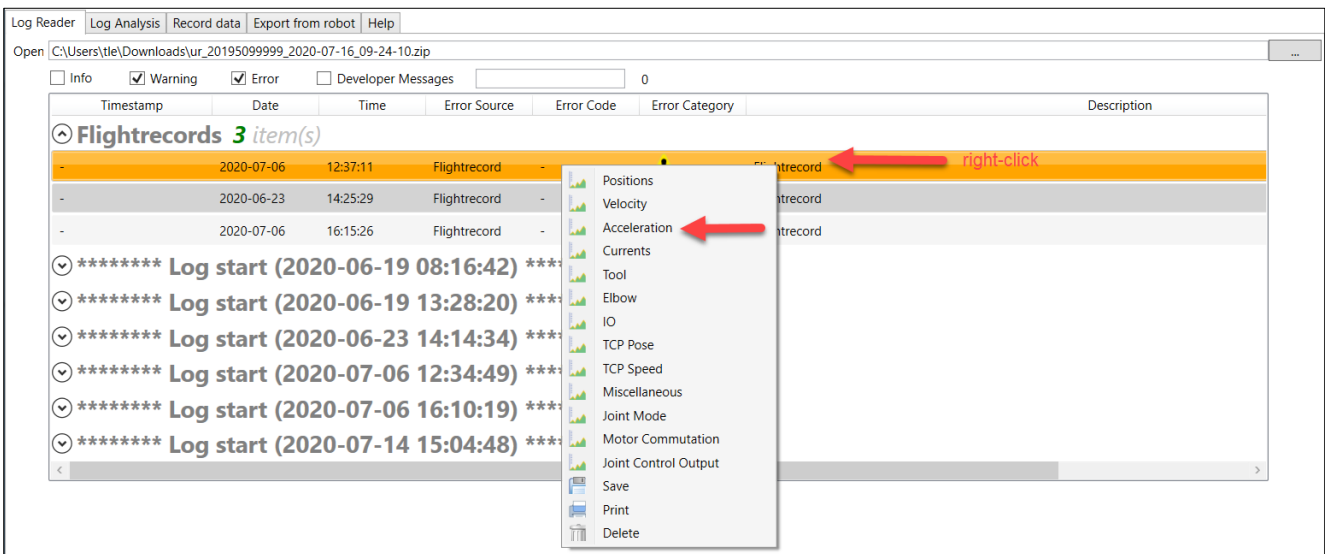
Log Reader | Log Analysis | Record data | Export from robot | Help

Open C:\Users\tle\Downloads\ur_20195099999_2020-07-16_09-24-10.zip ...

Info ✓ Warning ✓ Error Developer Messages 0

| Timestamp | Date | Time | Error Source | Error Code | Error Category | Description |
|---|---|---|---|---|---|---|

Flightrecords 3 item(s)

| - | 2020-07-06 | 12:37:11 | Flightrecord | - | | Flightrecord |
|---|---|---|---|---|---|---|
| - | 2020-06-23 | 14:25:29 | Flightrecord | - | | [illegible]trecord |
| - | 2020-07-06 | 16:15:26 | Flightrecord | - | | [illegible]trecord |

right-click

******** Log start (2020-06-19 08:16:42) ***
******** Log start (2020-06-19 13:28:20) ***
******** Log start (2020-06-23 14:14:34) ***
******** Log start (2020-07-06 12:34:49) ***
******** Log start (2020-07-06 16:10:19) ***
******** Log start (2020-07-14 15:04:48) ***

Positions
Velocity
Acceleration
Currents
Tool
Elbow
IO
TCP Pose
TCP Speed
Miscellaneous
Joint Mode
Motor Commutation
Joint Control Output
Save
Print
Delete